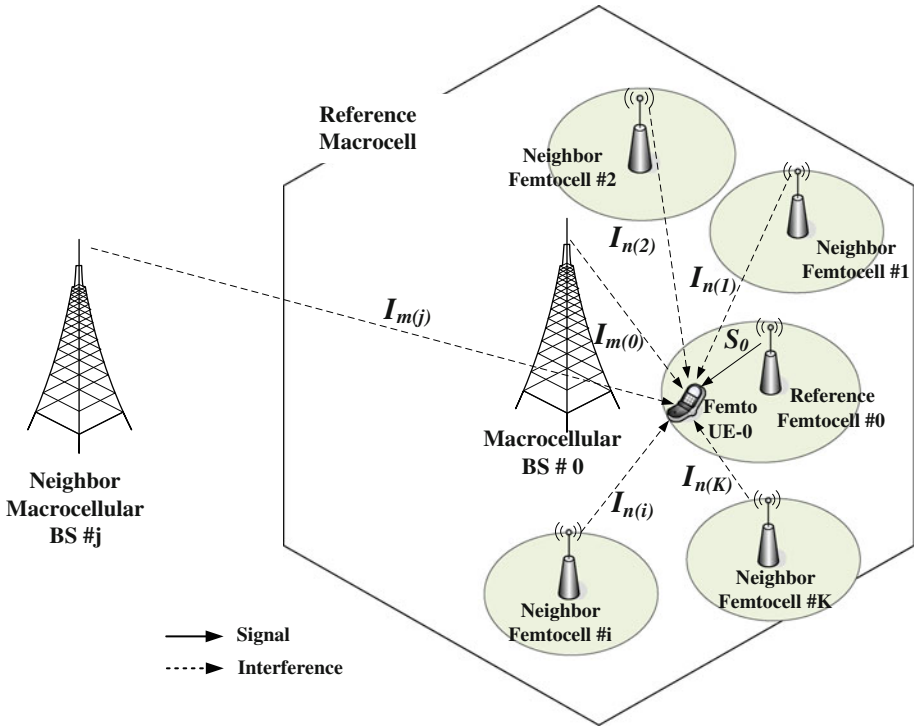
Reference Macrocell

Neighbor Femtocell #2

Neighbor Femtocell #1

$I_{n(2)}$

$I_{n(1)}$

$I_{m(j)}$

$I_{m(0)}$

$S_0$

Reference Femtocell #0

Femto UE-0

Macrocellular BS # 0

$I_{n(K)}$

$I_{n(i)}$

Neighbor Macrocellular BS #j

Neighbor Femtocell #K

Neighbor Femtocell #i

Signal

Interference